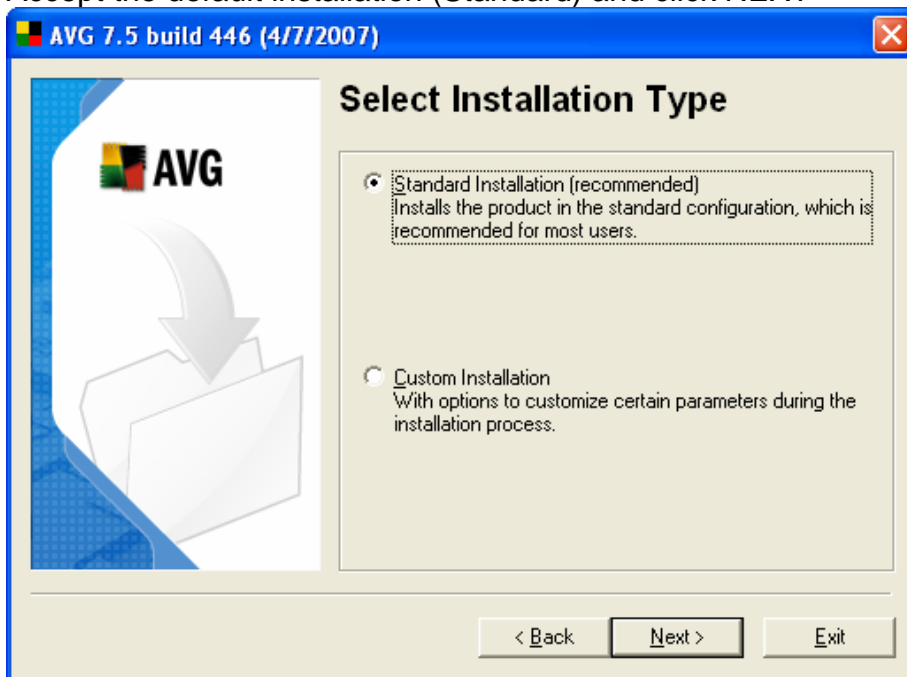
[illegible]

AVG 7.5 build 446 (4/7/2007)

AVG

Select Installation Type

Standard Installation (recommended)
Installs the product in the standard configuration, which is recommended for most users.

Custom Installation
With options to customize certain parameters during the installation process.

< Back

Next >

Exit